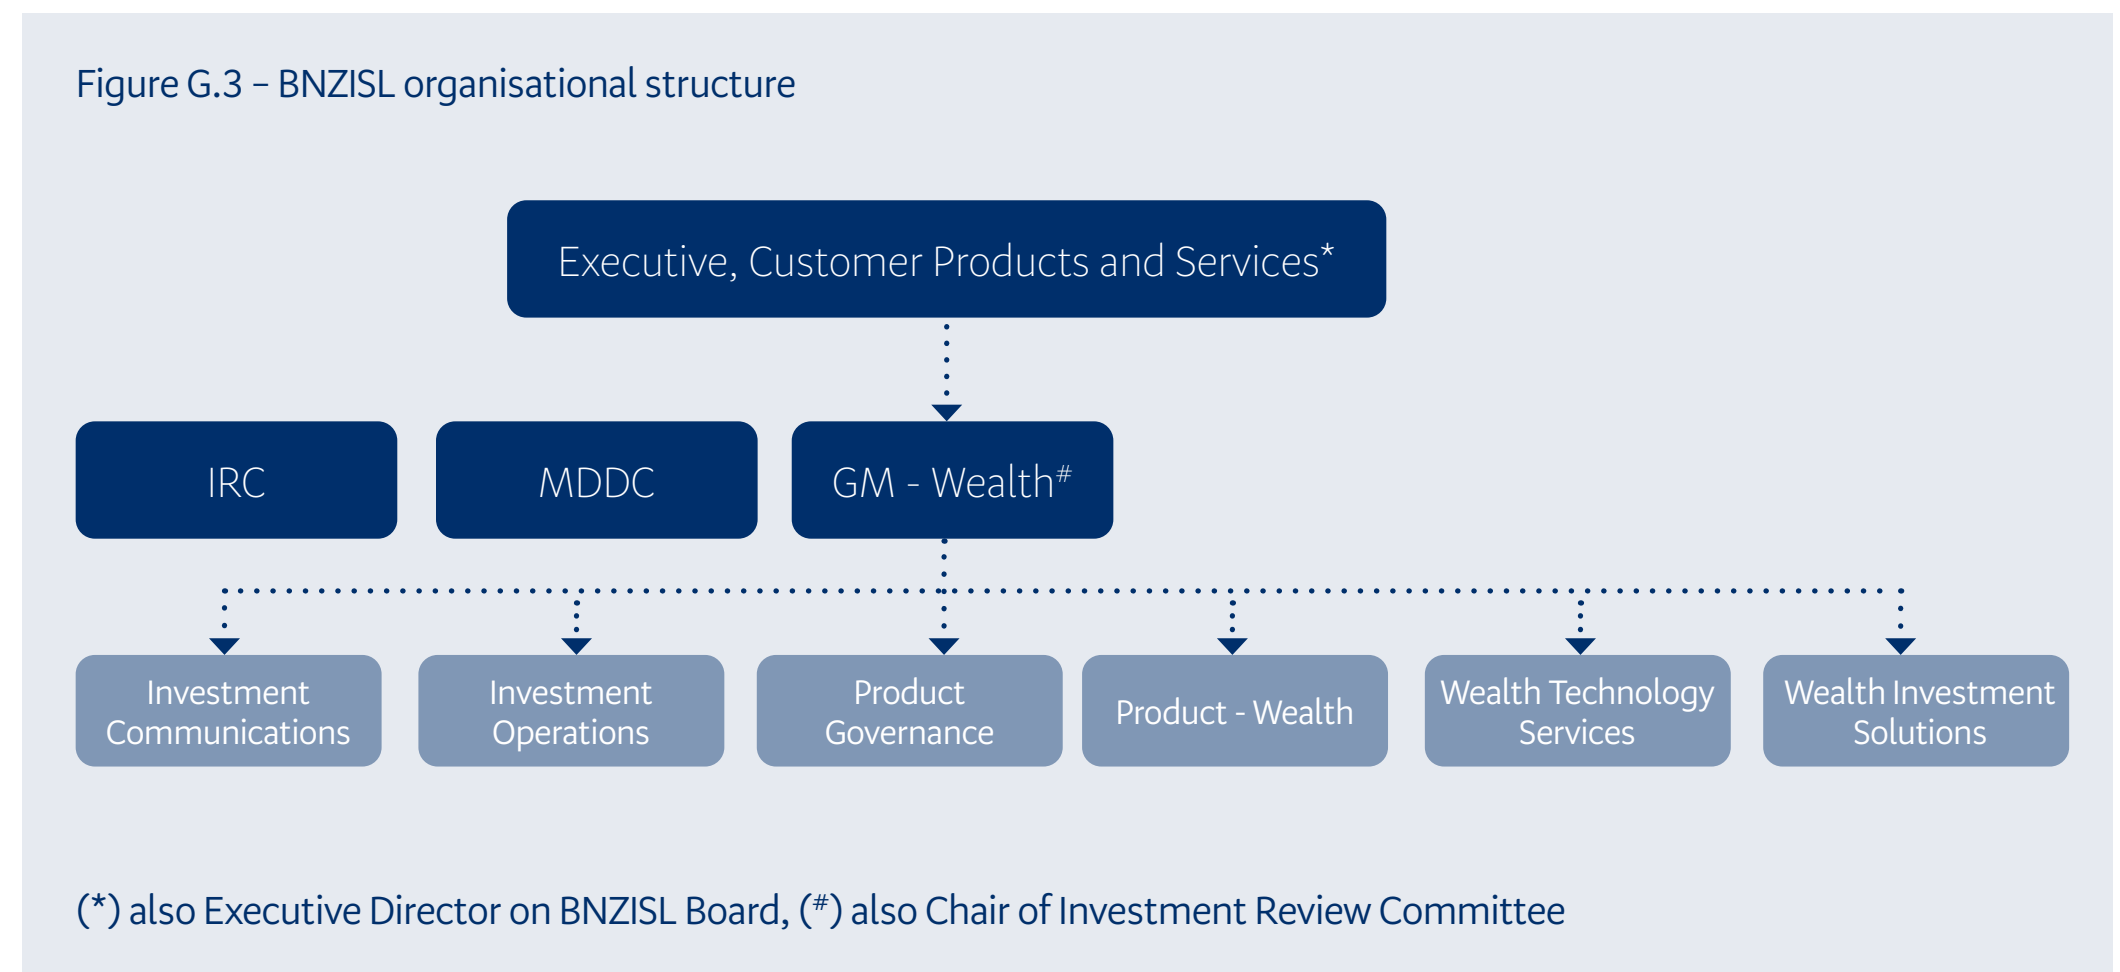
Figure G.3 – BNZISL organisational structure

Executive, Customer Products and Services*

IRC

MDDC

GM - Wealth#

Investment Communications

Investment Operations

Product Governance

Product - Wealth

Wealth Technology Services

Wealth Investment Solutions

(*) also Executive Director on BNZISL Board, (#) also Chair of Investment Review Committee